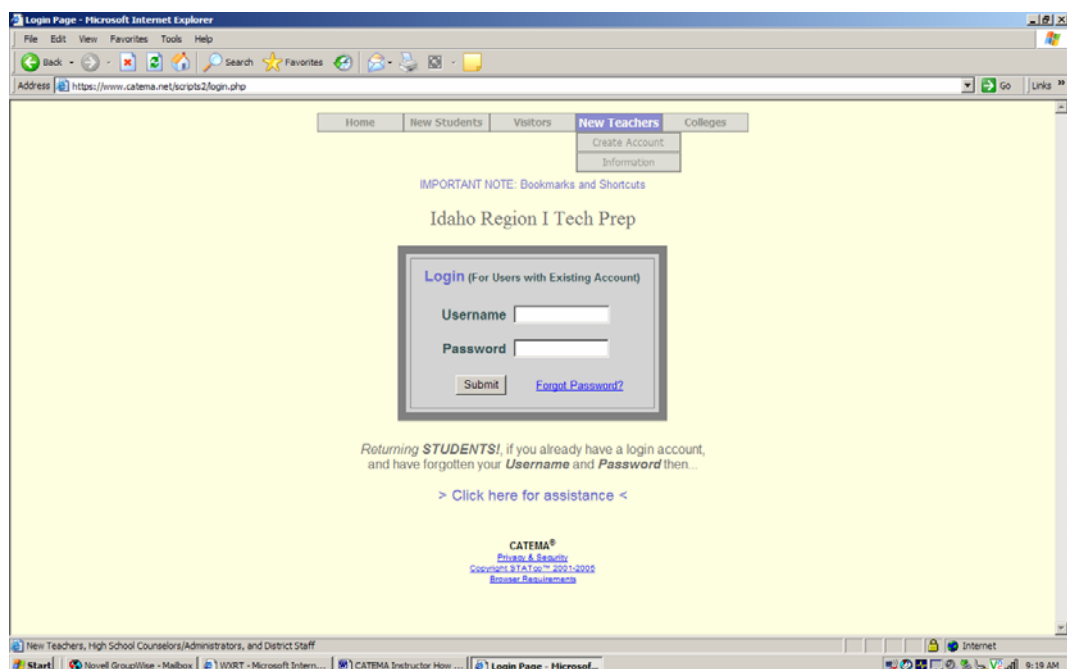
Login Page - Microsoft Internet Explorer

File Edit View Favorites Tools Help

Back Search Favorites

Address https://www.catema.net/scripts2/login.php Go Links »

Home | New Students | Visitors | New Teachers | Colleges

Create Account
Information

IMPORTANT NOTE: Bookmarks and Shortcuts

Idaho Region I Tech Prep

Login (For Users with Existing Account)

Username

Password

Submit Forgot Password?

Returning STUDENTS!, if you already have a login account, and have forgotten your Username and Password then...

> Click here for assistance <

CATEMA®
Privacy & Security
Copyright STATco™ 2001-2005
Browser Requirements

New Teachers, High School Counselors/Administrators, and District Staff

Internet

Start | Novell GroupWise - Mailbox | WXRT - Microsoft Intern... | CATEMA Instructor How ... | Login Page - Microsof... 9:19 AM